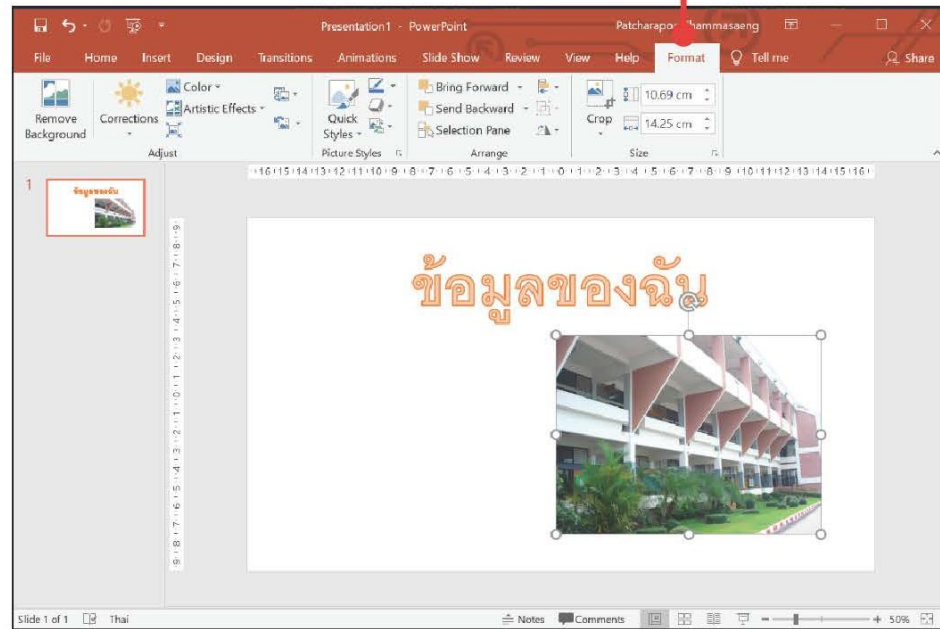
Presentation1 - PowerPoint

Patcharapon Thammasaeng

File Home Insert Design Transitions Animations Slide Show Review View Help Format Tell me Share

Remove Background

Corrections

Color

Artistic Effects

Adjust

Quick Styles

Picture Styles

Bring Forward

Send Backward

Selection Pane

Arrange

Crop

10.69 cm

14.25 cm

Size

1

ข้อมูลของฉัน

ข้อมูลของฉัน

Slide 1 of 1 Thai

Notes Comments

50%